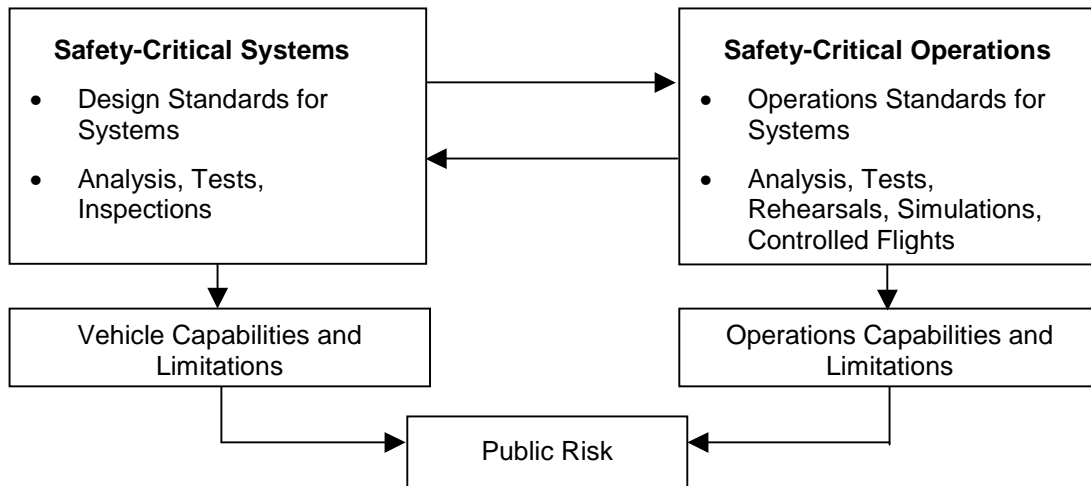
**Safety-Critical Systems**

- Design Standards for Systems
- Analysis, Tests, Inspections

**Safety-Critical Operations**

- Operations Standards for Systems
- Analysis, Tests, Rehearsals, Simulations, Controlled Flights

Vehicle Capabilities and Limitations

Operations Capabilities and Limitations

Public Risk